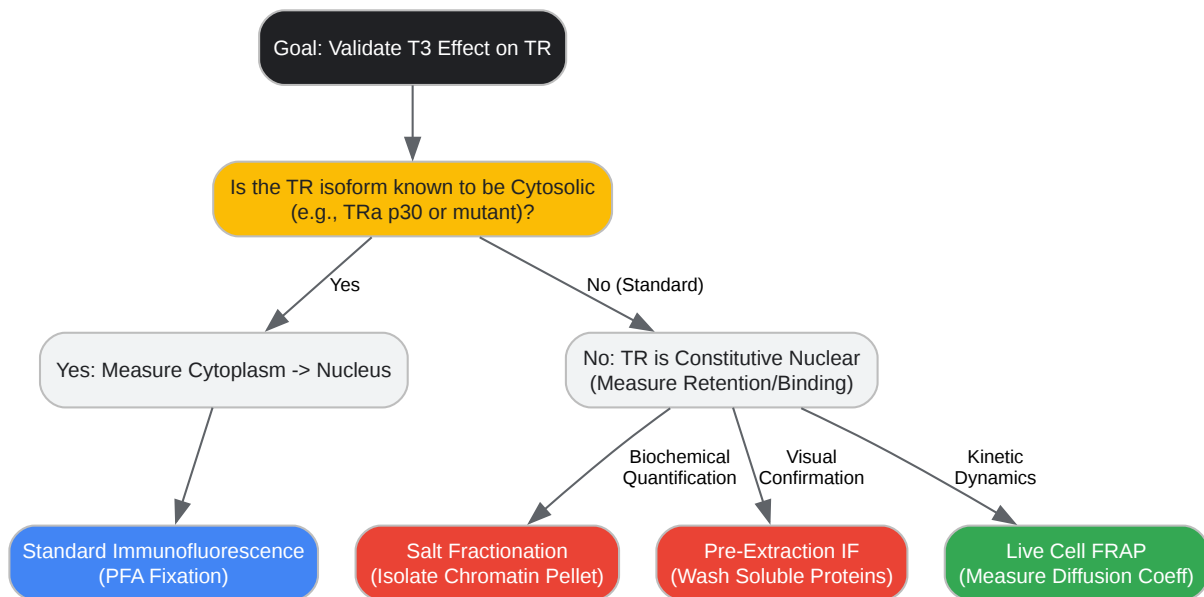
Goal: Validate T3 Effect on TR

Is the TR isoform known to be Cytosolic (e.g., TRa p30 or mutant)?

Yes

No (Standard)

Yes: Measure Cytoplasm -> Nucleus

No: TR is Constitutive Nuclear (Measure Retention/Binding)

Biochemical Quantification

Visual Confirmation

Kinetic Dynamics

Standard Immunofluorescence (PFA Fixation)

Salt Fractionation (Isolate Chromatin Pellet)

Pre-Extraction IF (Wash Soluble Proteins)

Live Cell FRAP (Measure Diffusion Coeff)